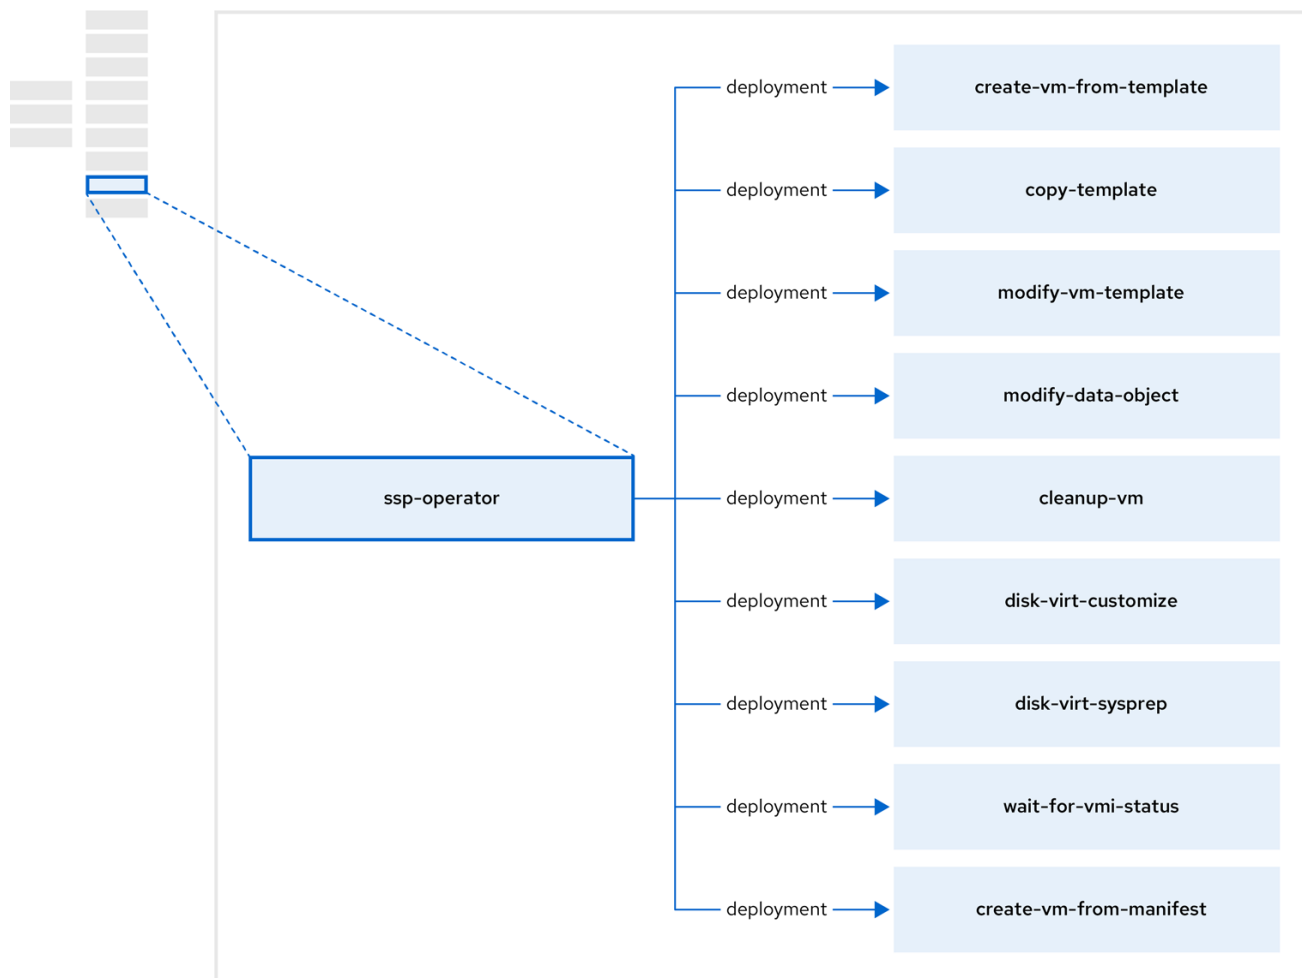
ssp-operator

deployment

create-vm-from-template

deployment

copy-template

deployment

modify-vm-template

deployment

modify-data-object

deployment

cleanup-vm

deployment

disk-virt-customize

deployment

disk-virt-sysprep

deployment

wait-for-vmi-status

deployment

create-vm-from-manifest